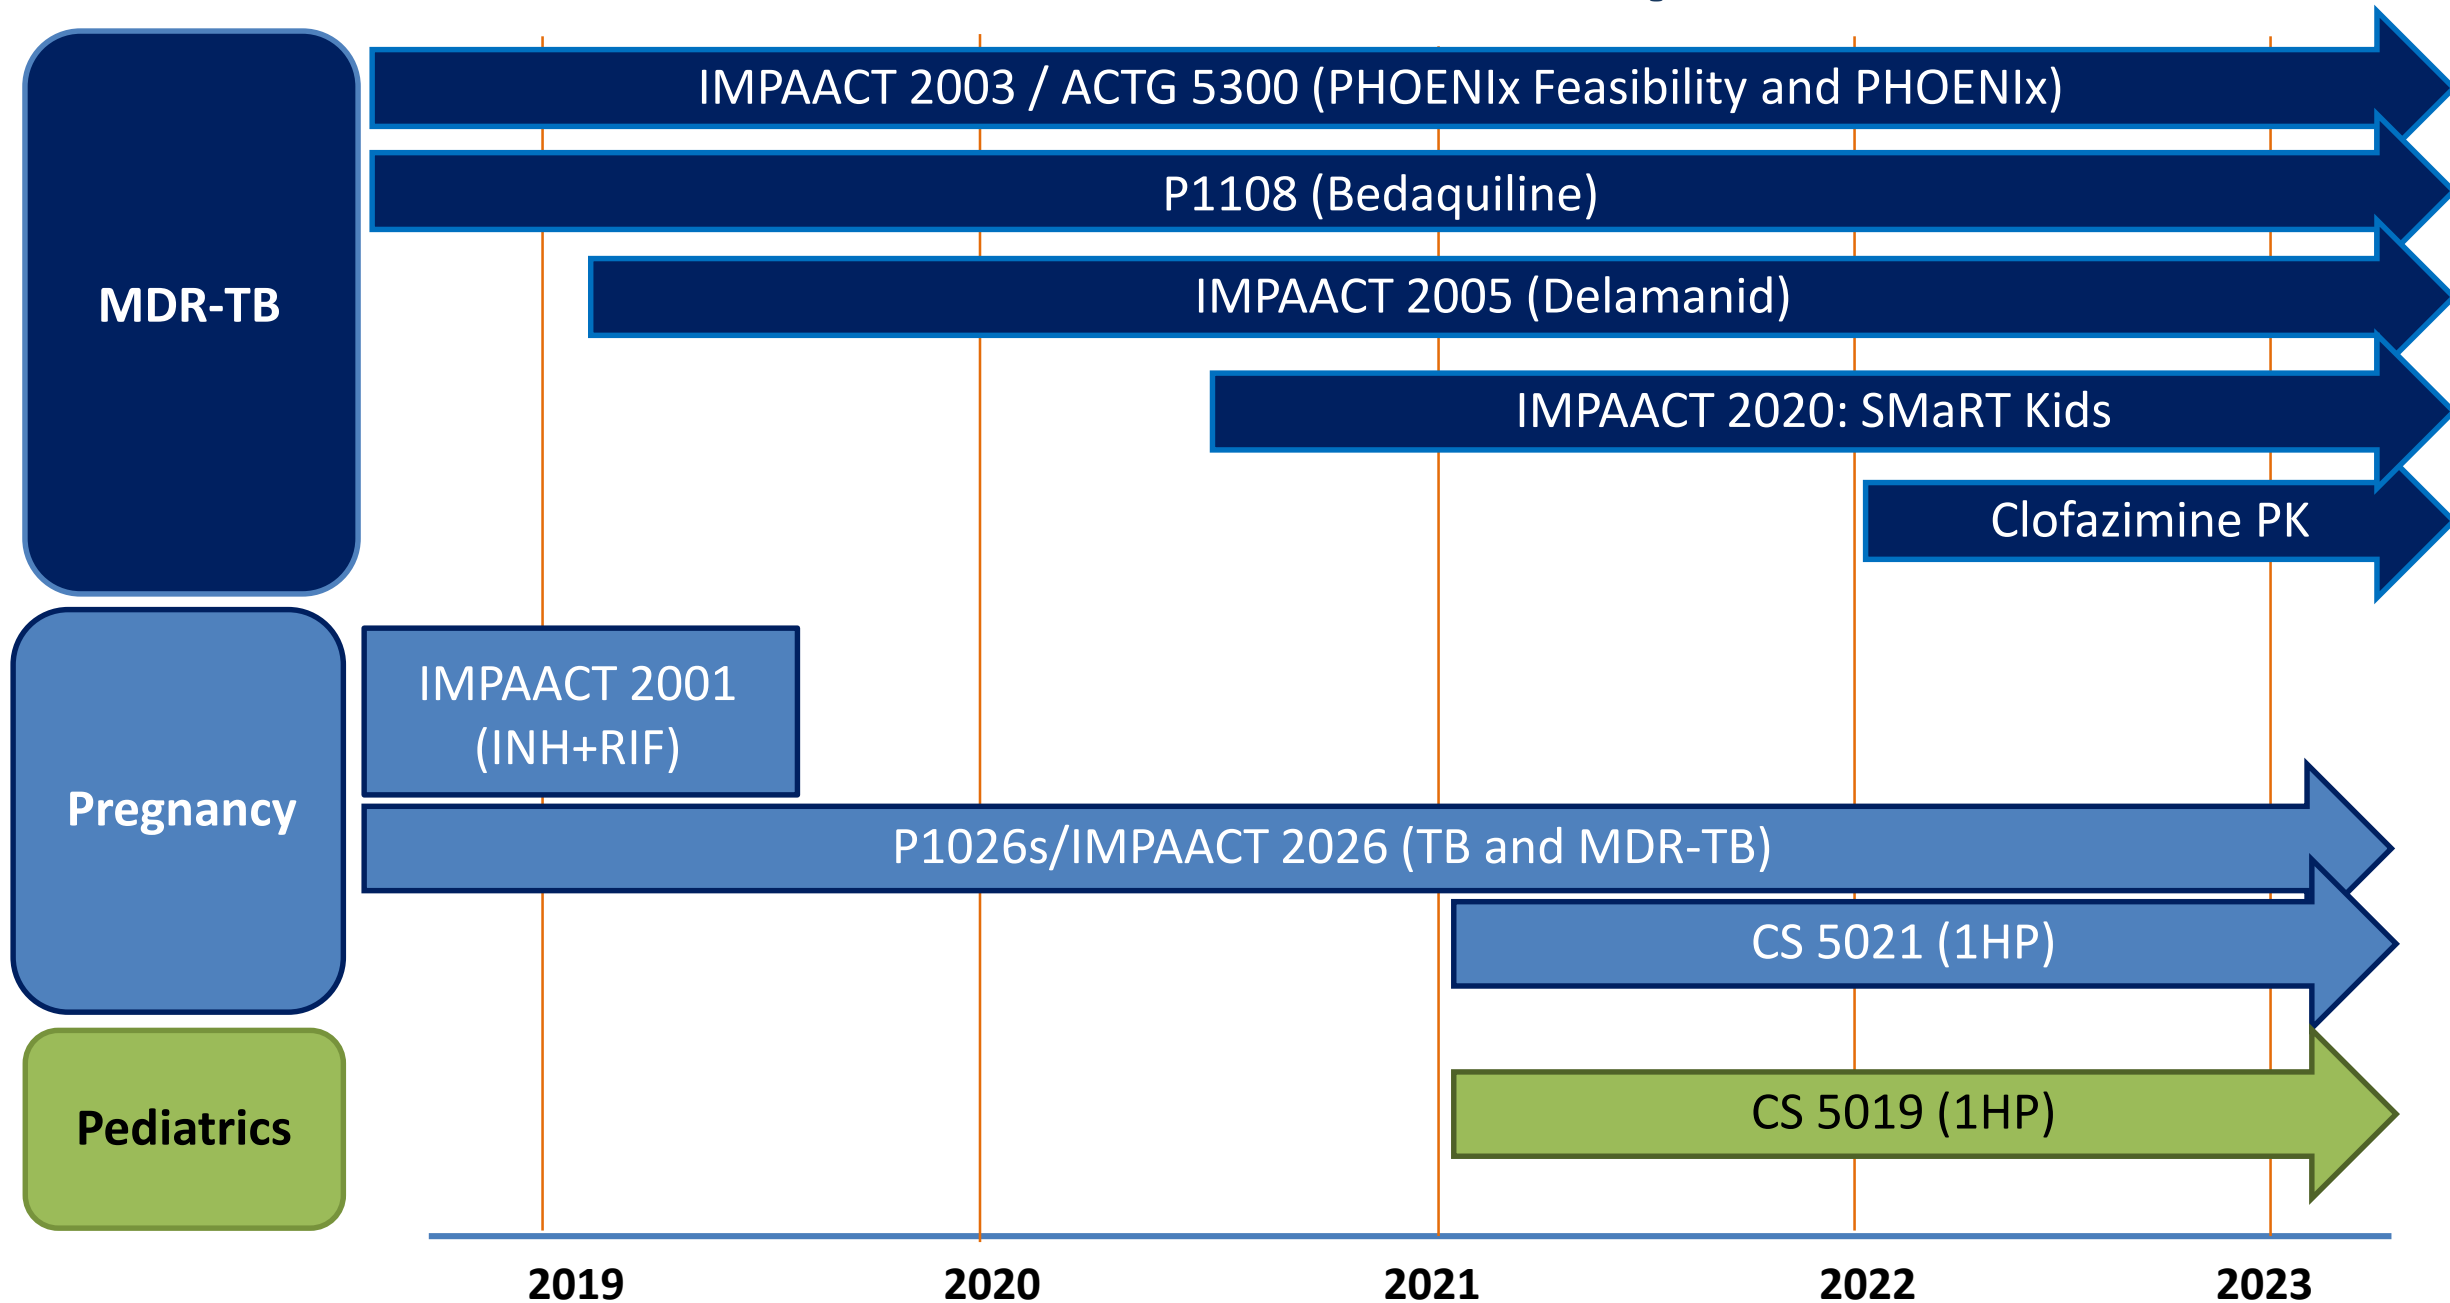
MDR-TB

IMPAACT 2003 / ACTG 5300 (PHOENIx Feasibility and PHOENIx)

P1108 (Bedaquiline)

IMPAACT 2005 (Delamanid)

IMPAACT 2020: SMaRT Kids

Clofazimine PK

Pregnancy

IMPAACT 2001 (INH+RIF)

P1026s/IMPAACT 2026 (TB and MDR-TB)

CS 5021 (1HP)

Pediatrics

CS 5019 (1HP)

2019
2020
2021
2022
2023